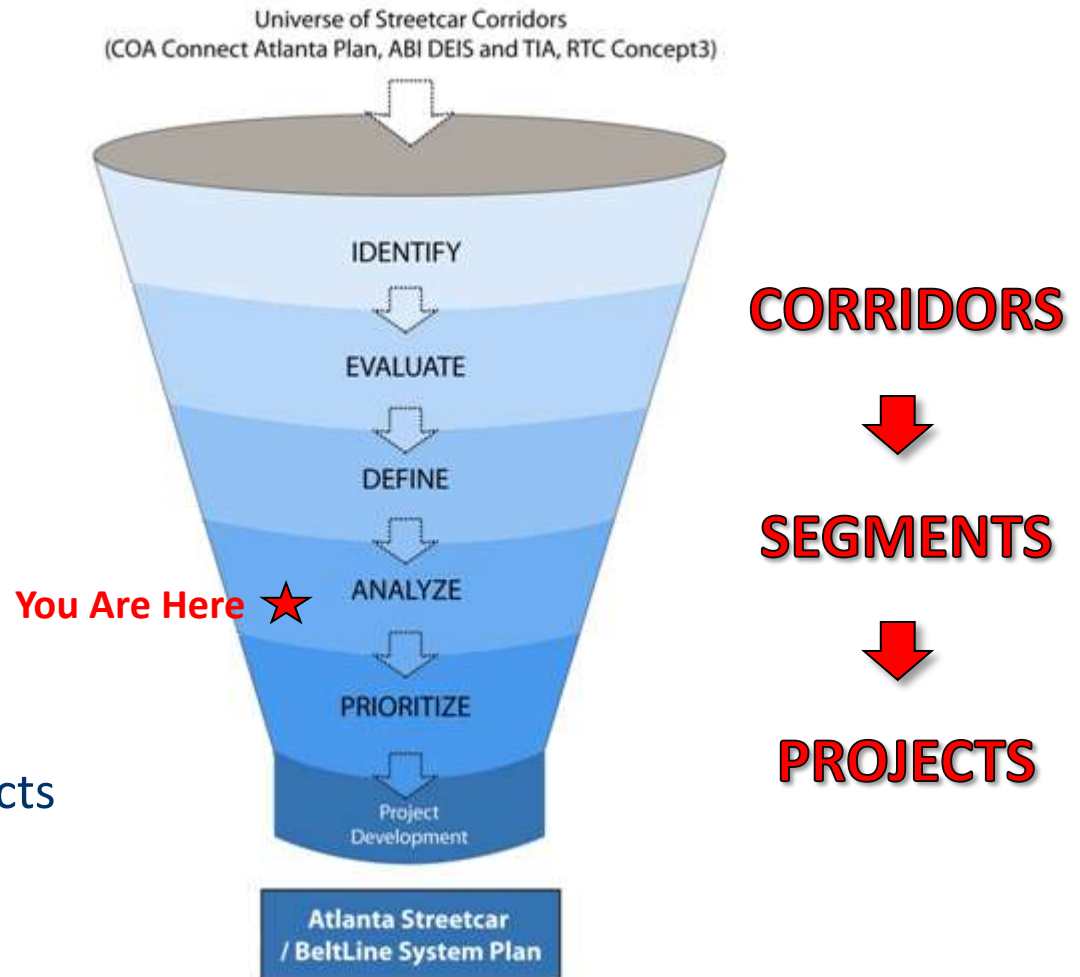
Universe of Streetcar Corridors
(COA Connect Atlanta Plan, ABI DEIS and TIA, RTC Concept3)

IDENTIFY

EVALUATE

DEFINE

You Are Here

ANALYZE

PRIORITIZE

Project Development

Atlanta Streetcar / BeltLine System Plan

CORRIDORS

SEGMENTS

PROJECTS

cts